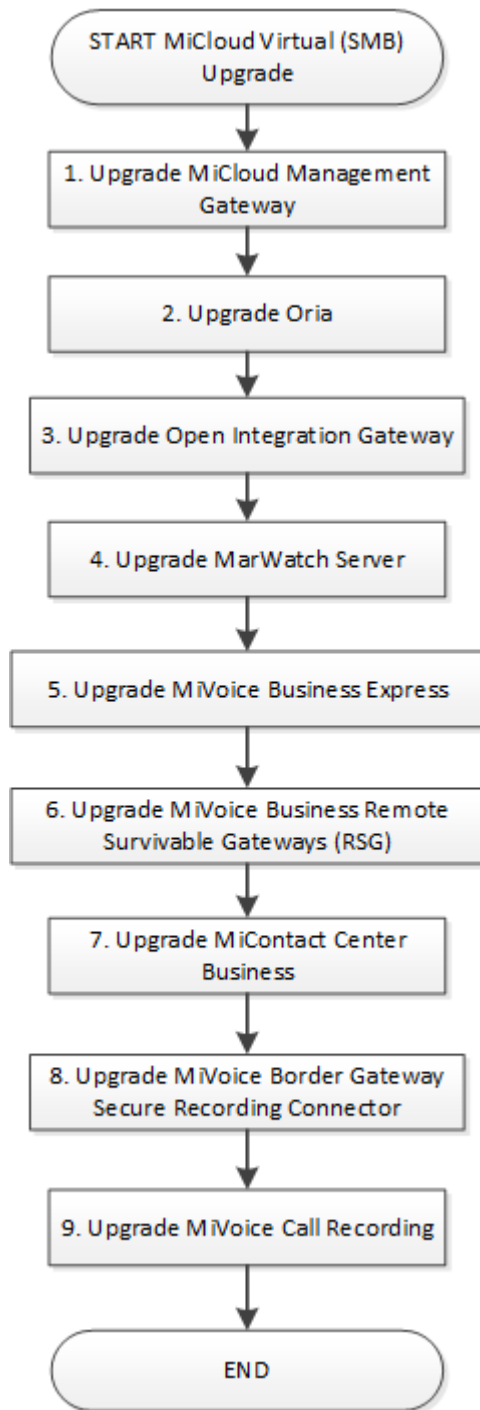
START MiCloud Virtual (SMB) Upgrade

1. Upgrade MiCloud Management Gateway

2. Upgrade Oria

3. Upgrade Open Integration Gateway

4. Upgrade MarWatch Server

5. Upgrade MiVoice Business Express

6. Upgrade MiVoice Business Remote Survivable Gateways (RSG)

7. Upgrade MiContact Center Business

8. Upgrade MiVoice Border Gateway Secure Recording Connector

9. Upgrade MiVoice Call Recording

END